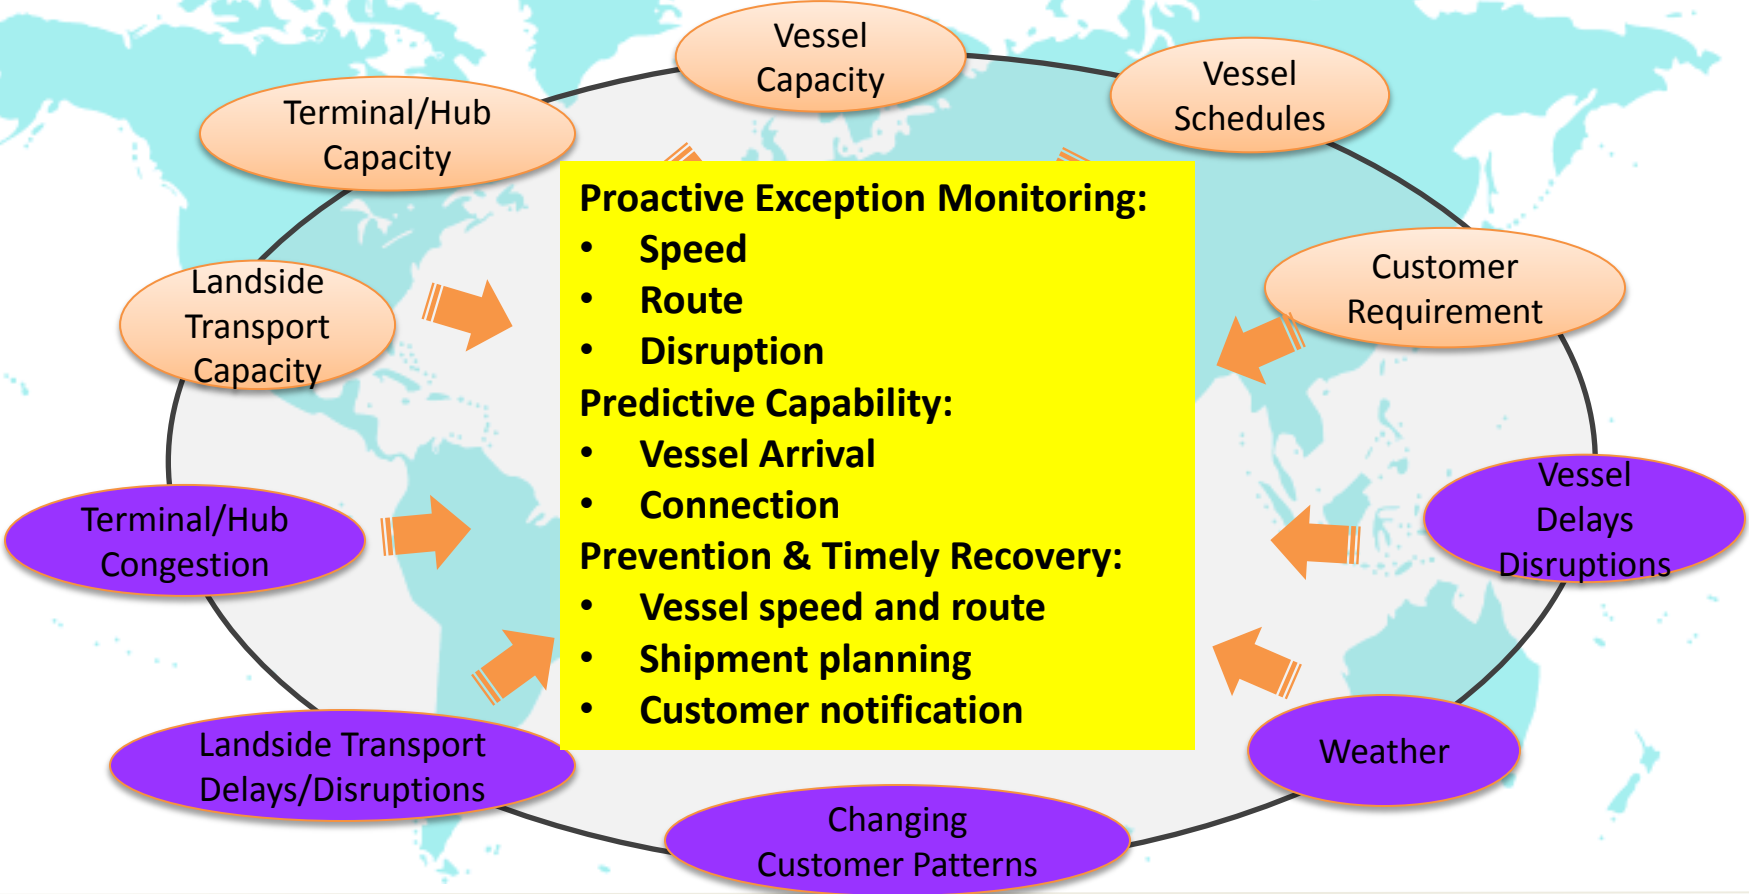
Vessel Capacity

Terminal/Hub Capacity

Vessel Schedules

Proactive Exception Monitoring:
• Speed
• Route
• Disruption
Predictive Capability:
• Vessel Arrival
• Connection
Prevention & Timely Recovery:
• Vessel speed and route
• Shipment planning
• Customer notification

Landside Transport Capacity

Customer Requirement

Terminal/Hub Congestion

Vessel Delays Disruptions

Landside Transport Delays/Disruptions

Weather

Changing Customer Patterns